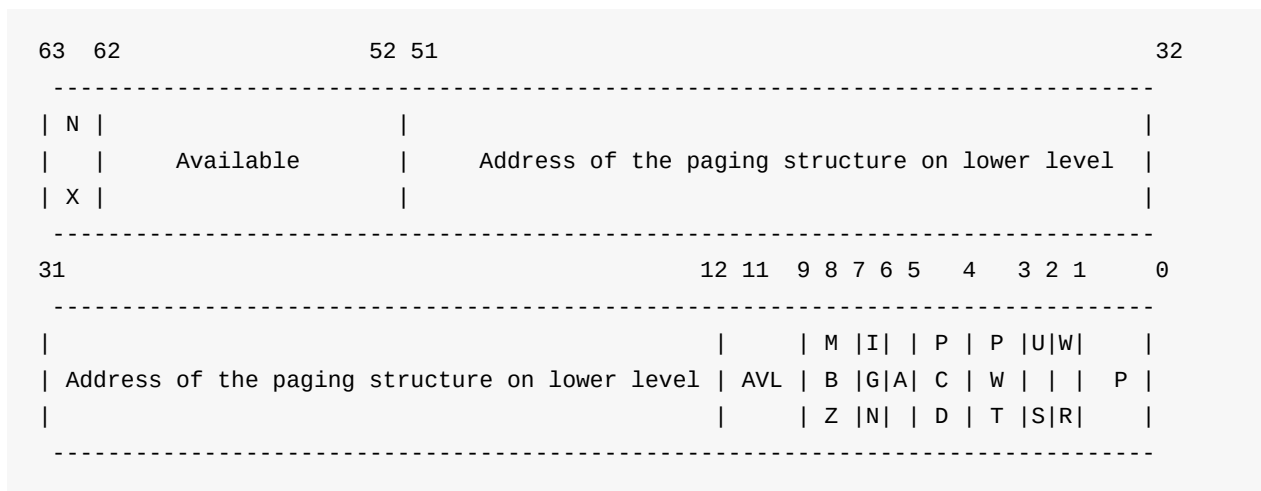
63  62                  52 51                                                    32
 --------------------------------------------------------------------------------
| N |                    |                                                        |
|   |     Available      |     Address of the paging structure on lower level     |
| X |                    |                                                        |
 --------------------------------------------------------------------------------
31                                            12 11  9 8 7 6 5   4   3 2 1     0
 --------------------------------------------------------------------------------
|                                              |     | M |I| | P | P |U|W|     |
| Address of the paging structure on lower level | AVL | B |G|A| C | W | | |   P |
|                                              |     | Z |N| | D | T |S|R|     |
 --------------------------------------------------------------------------------